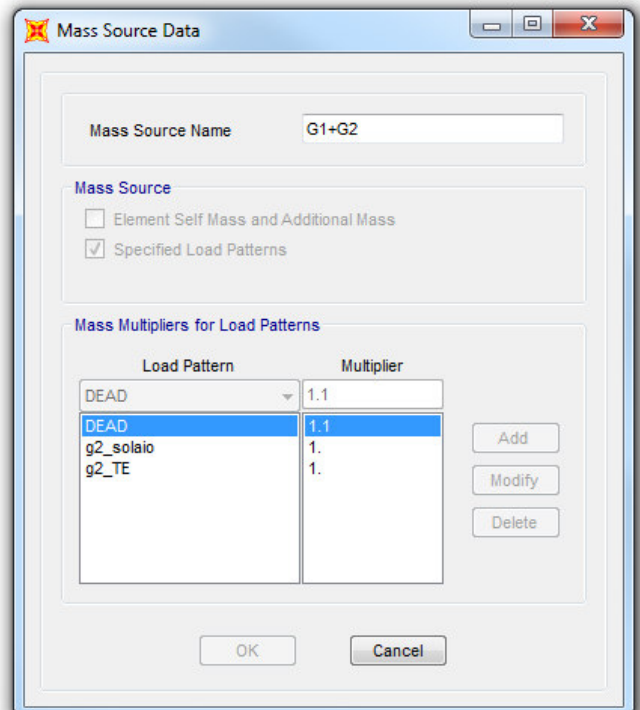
Mass Source Data

Mass Source Name
G1+G2

Mass Source
Element Self Mass and Additional Mass
Specified Load Patterns

Mass Multipliers for Load Patterns

| Load Pattern | Multiplier |
|---|---|
| DEAD | 1.1 |
| DEAD | 1.1 |
| g2_solaio | 1. |
| g2_TE | 1. |

Add
Modify
Delete

OK
Cancel